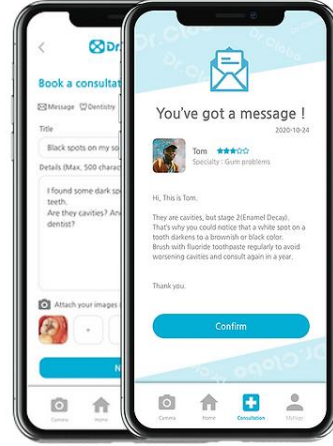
Dr.

Book a consultat

Message Dentistry

Title

Black spots on my so

Details (Max. 500 charac

I found some dark spo teeth. Are they cavities? An dentist?

Attach your images

N

Camera Home

Dr.Clobo Dr.Clobo

You've got a message !

2020-10-24

Tom

Specialty : Gum problems

Hi, This is Tom.

They are cavities, but stage 2(Enamel Decay). That's why you could notice that a white spot on a tooth darkens to a brownish or black color. Brush with fluoride toothpaste regularly to avoid worsening cavities and consult again in a year.

Thank you.

Confirm

Dr.Clobo

Camera Home Consultation MyPage